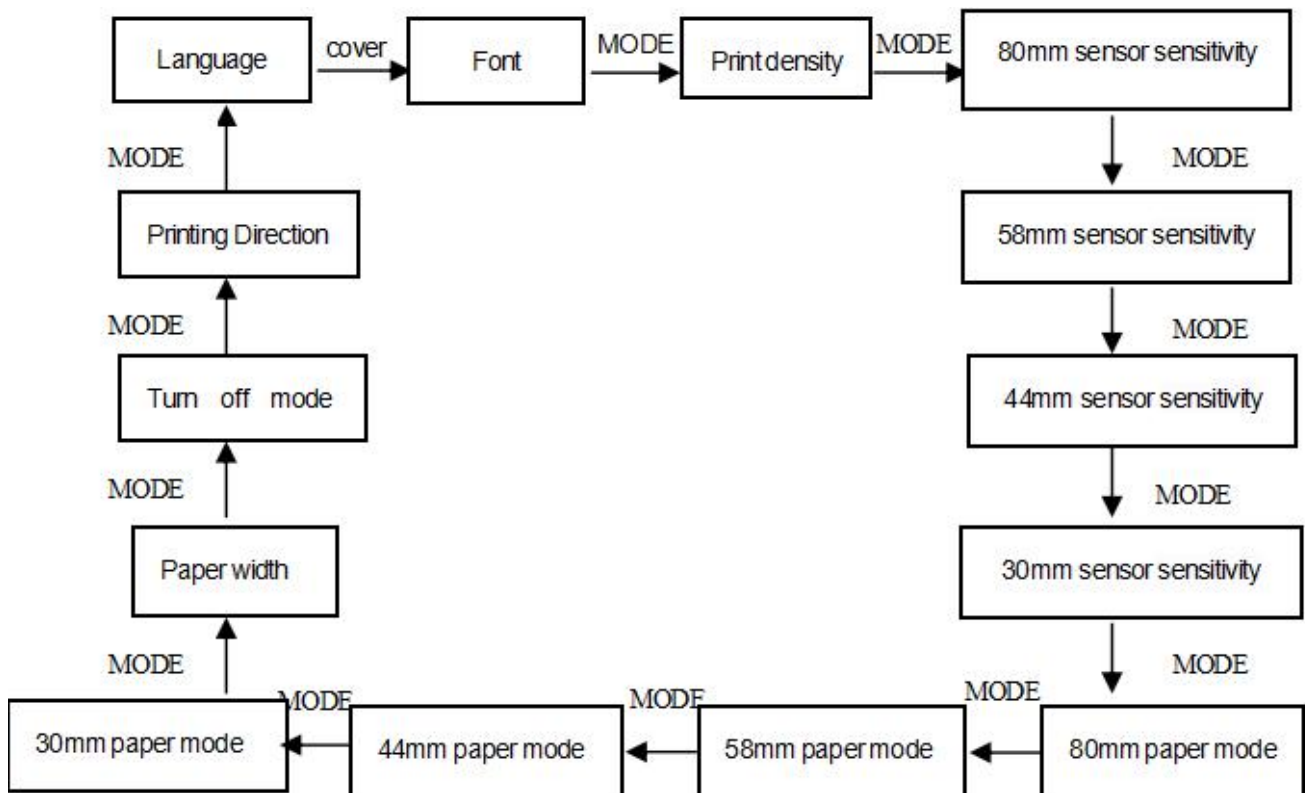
Language
cover
Font
MODE
Print density
MODE
80mm sensor sensitivity
MODE
58mm sensor sensitivity
MODE
44mm sensor sensitivity
MODE
30mm sensor sensitivity
MODE
80mm paper mode
MODE
58mm paper mode
MODE
44mm paper mode
MODE
30mm paper mode
MODE
Paper width
MODE
Turn off mode
MODE
Printing Direction
MODE